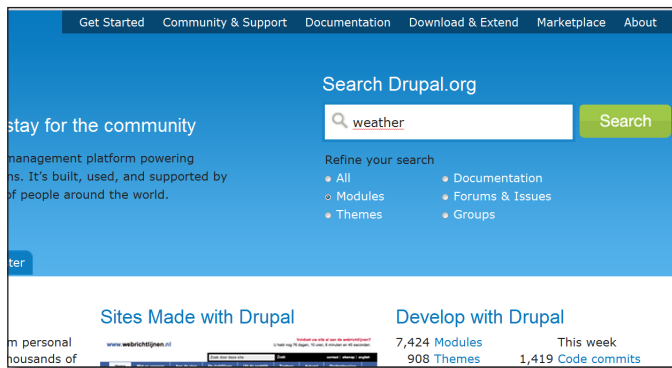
Get Started Community & Support Documentation Download & Extend Marketplace About

stay for the community

management platform powering ns. It's built, used, and supported by of people around the world.

Search Drupal.org

weather

Search

Refine your search

All
Modules
Themes
Documentation
Forums & Issues
Groups

ter

Sites Made with Drupal

m personal housands of

www.webrichtlijnen.nl

Develop with Drupal

7,424 Modules
908 Themes

This week
1,419 Code commits